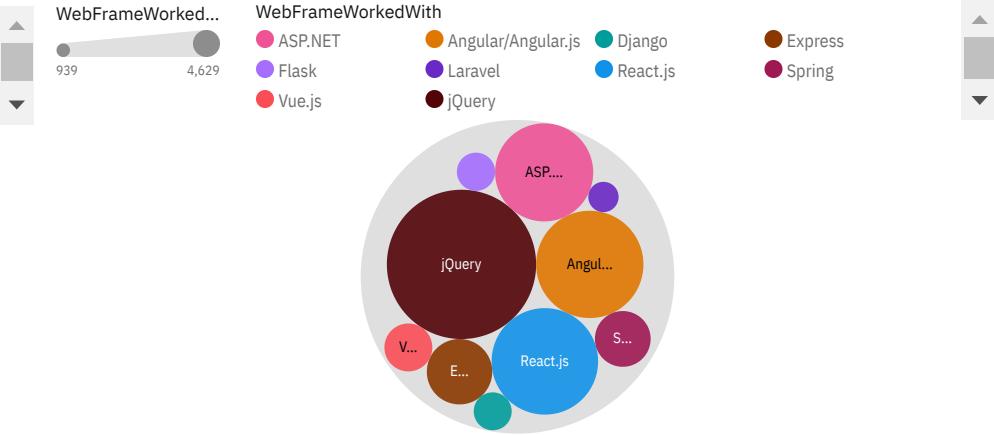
WebFrameWorked...

939

4,629

WebFrameWorkedWith

ASP.NET

Angular/Angular.js

Django

Express

Flask

Laravel

React.js

Spring

Vue.js

jQuery

ASP....

jQuery

Angul...

S...

V...

E...

React.js